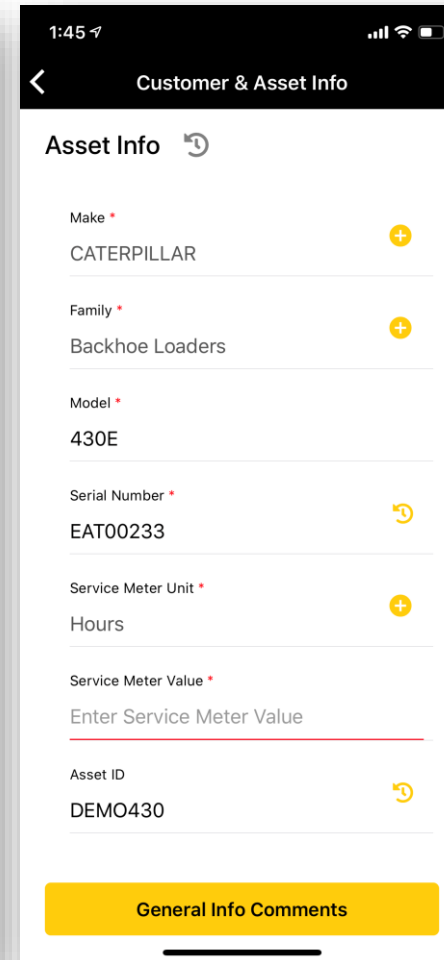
1:45

Customer & Asset Info

Asset Info

Make *
CATERPILLAR

Family *
Backhoe Loaders

Model *
430E

Serial Number *
EAT00233

Service Meter Unit *
Hours

Service Meter Value *
Enter Service Meter Value

Asset ID
DEMO430

General Info Comments